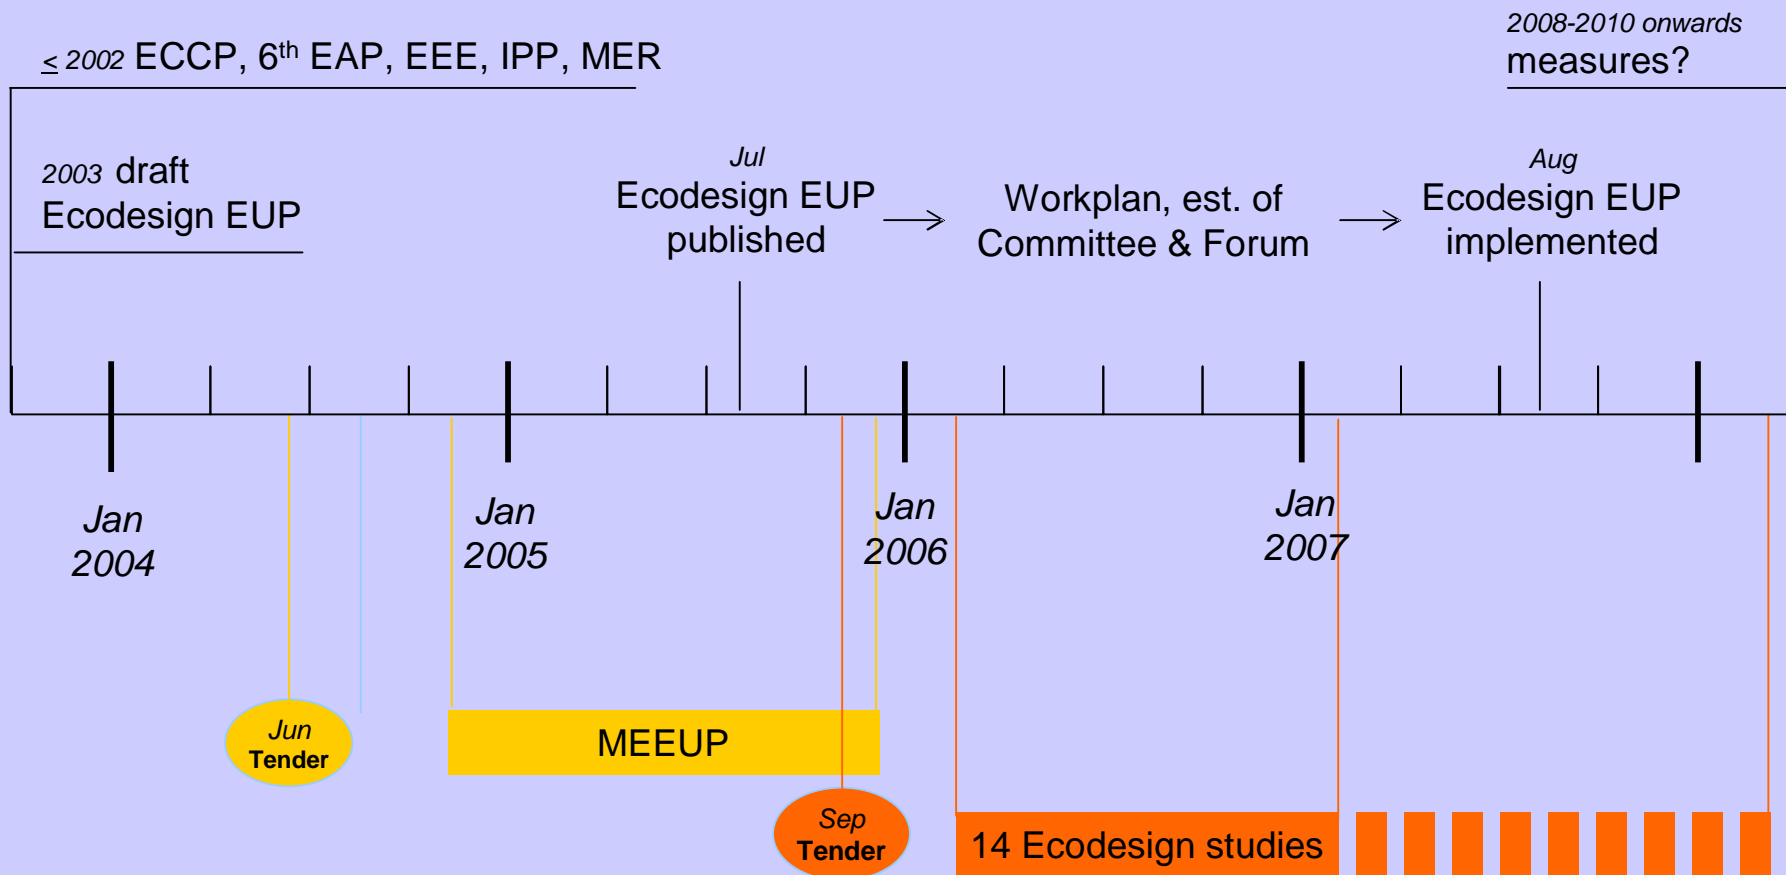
$\leq$ 2002 ECCP, 6$^{th}$ EAP, EEE, IPP, MER

2008-2010 onwards
measures?

2003 draft
Ecodesign EUP

Jul
Ecodesign EUP published

Workplan, est. of Committee & Forum

Aug
Ecodesign EUP implemented

Jan 2004

Jan 2005

Jan 2006

Jan 2007

Jun
Tender

MEEUP

Sep
Tender

14 Ecodesign studies